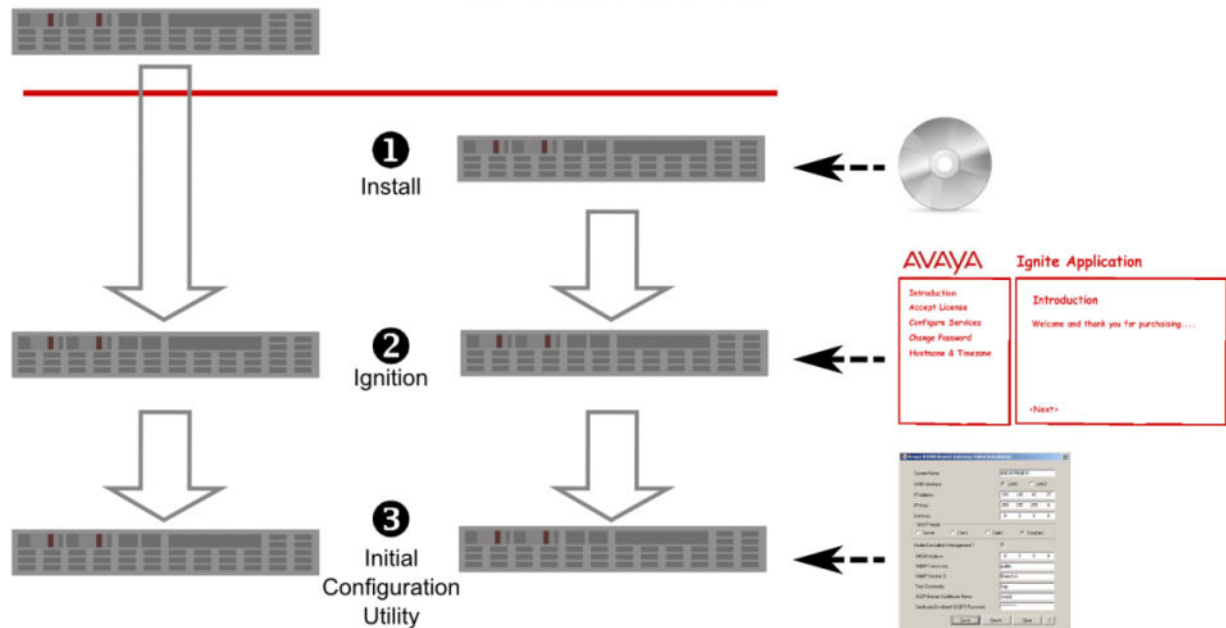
1
Install

AVAYA Ignite Application

Introduction
Accept License
Configure Services
Change Password
Hostname & Timezone

Introduction
Welcome and thank you for purchasing....
<Next>

2
Ignition

3
Initial Configuration Utility

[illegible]